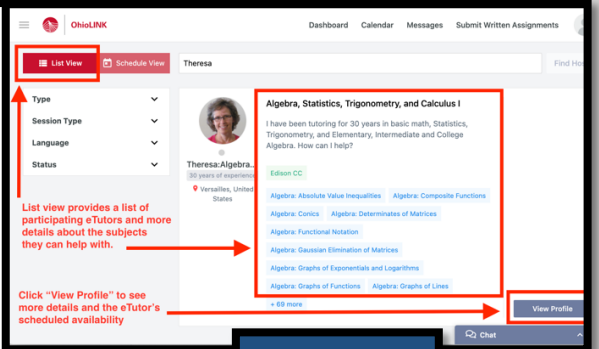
OhioLINK

Dashboard Calendar Messages Submit Written Assignments

List View

Schedule View

Theresa

Find Ho

Type

Session Type

Language

Status

Theresa:Algebra...

30 years of experienc

Versailles, United States

Algebra, Statistics, Trigonometry, and Calculus I

I have been tutoring for 30 years in basic math, Statistics, Trigonometry, and Elementary, Intermediate and College Algebra. How can I help?

Edison CC

Algebra: Absolute Value Inequalities

Algebra: Composite Functions

Algebra: Conics

Algebra: Determinates of Matrices

Algebra: Functional Notation

Algebra: Gaussian Elimination of Matrices

Algebra: Graphs of Exponentials and Logarithms

Algebra: Graphs of Functions

Algebra: Graphs of Lines

+ 69 more

List view provides a list of participating eTutors and more details about the subjects they can help with.

Click "View Profile" to see more details and the eTutor's scheduled availability

View Profile

Chat